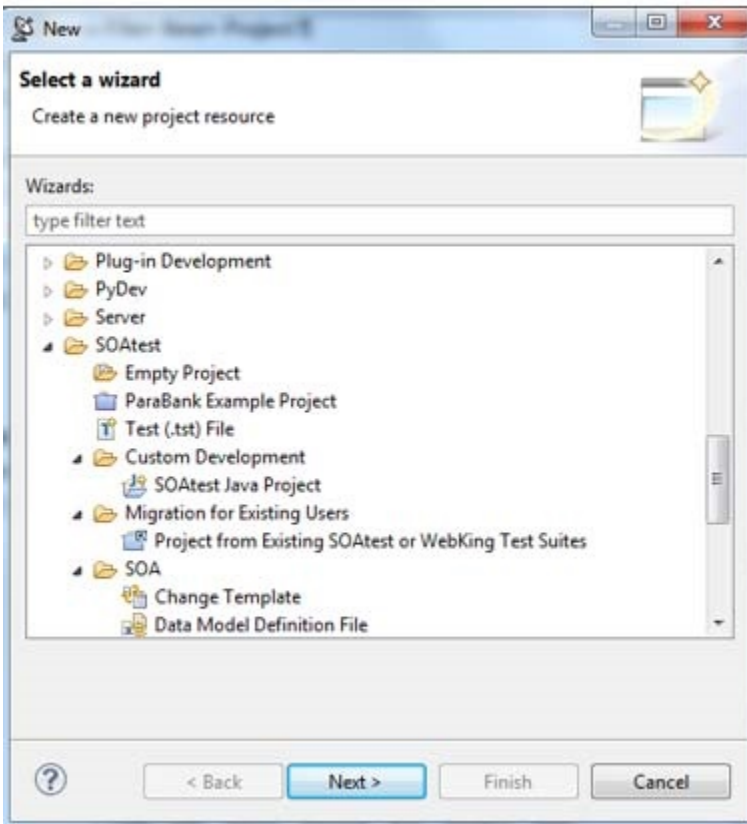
New

Select a wizard

Create a new project resource

Wizards:

type filter text

Plug-in Development
PyDev
Server
SOAtest
Empty Project
ParaBank Example Project
Test (.tst) File
Custom Development
SOAtest Java Project
Migration for Existing Users
Project from Existing SOAtest or WebKing Test Suites
SOA
Change Template
Data Model Definition File

?
< Back
Next >
Finish
Cancel